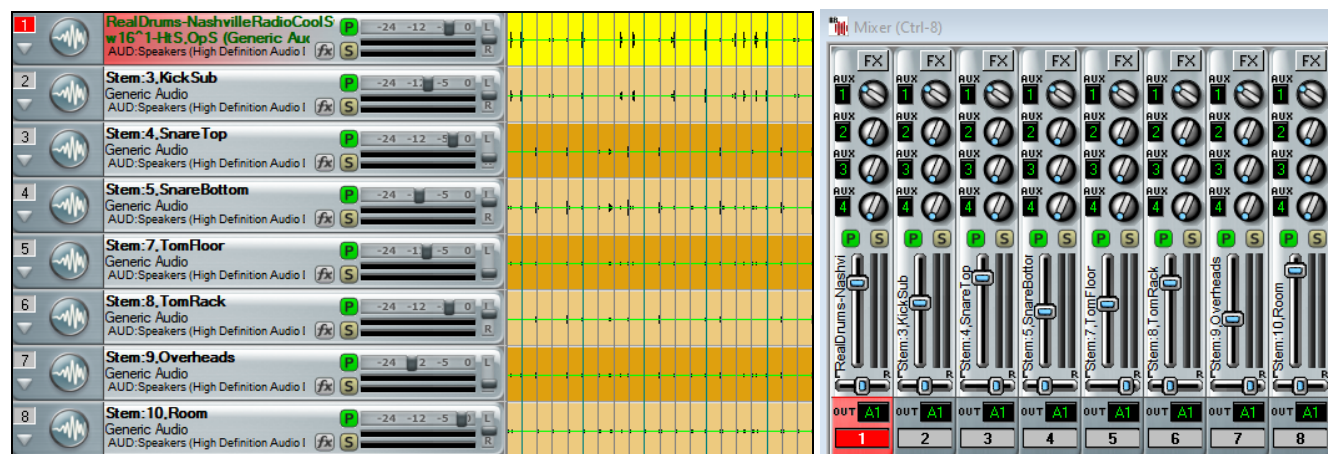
1 RealDrums-NashvilleRadioCoolSw16^1-HtS,OpS (Generic Aux
AUD:Speakers (High Definition Audio I
P -24 -12 0 L
fx S R

2 Stem:3,KickSub
Generic Audio
AUD:Speakers (High Definition Audio I
P -24 -12 -5 0 L
fx S R

3 Stem:4,SnareTop
Generic Audio
AUD:Speakers (High Definition Audio I
P -24 -12 -5 0 L
fx S R

4 Stem:5,SnareBottom
Generic Audio
AUD:Speakers (High Definition Audio I
P -24 -5 0 L
fx S R

5 Stem:7,TomFloor
Generic Audio
AUD:Speakers (High Definition Audio I
P -24 -1 -5 0 L
fx S R

6 Stem:8,TomRack
Generic Audio
AUD:Speakers (High Definition Audio I
P -24 -12 0 L
fx S R

7 Stem:9,Overheads
Generic Audio
AUD:Speakers (High Definition Audio I
P -24 2 -5 0 L
fx S R

8 Stem:10,Room
Generic Audio
AUD:Speakers (High Definition Audio I
P -24 -12 -5 0 L
fx S R

Mixer (Ctrl-8)

FX FX FX FX FX FX FX FX
AUX 1 AUX 1 AUX 1 AUX 1 AUX 1 AUX 1 AUX 1 AUX 1
AUX 2 AUX 2 AUX 2 AUX 2 AUX 2 AUX 2 AUX 2 AUX 2
AUX 3 AUX 3 AUX 3 AUX 3 AUX 3 AUX 3 AUX 3 AUX 3
AUX 4 AUX 4 AUX 4 AUX 4 AUX 4 AUX 4 AUX 4 AUX 4
P S P S P S P S P S P S P S P S
RealDrums-Nashvi Stem:3,KickSub Stem:4,SnareTop Stem:5,SnareBottor Stem:7,TomFloor Stem:8,TomRack Stem:9,Overheads Stem:10,Room
L R L R L R L R L R L R L R L R
OUT A1 OUT A1 OUT A1 OUT A1 OUT A1 OUT A1 OUT A1 OUT A1
1 2 3 4 5 6 7 8